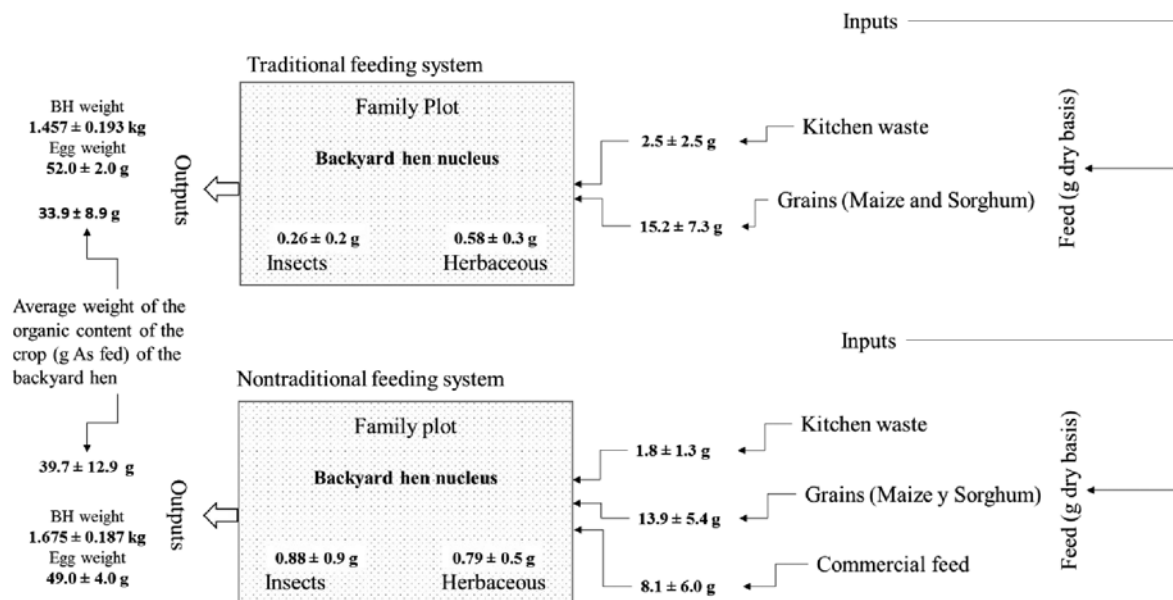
Inputs

Traditional feeding system

BH weight
1.457 ± 0.193 kg
Egg weight
52.0 ± 2.0 g

33.9 ± 8.9 g

Outputs

Family Plot

Backyard hen nucleus

0.26 ± 0.2 g
Insects

0.58 ± 0.3 g
Herbaceous

2.5 ± 2.5 g

Kitchen waste

15.2 ± 7.3 g

Grains (Maize and Sorghum)

Feed (g dry basis)

Average weight of the organic content of the crop (g As fed) of the backyard hen

Inputs

Nontraditional feeding system

39.7 ± 12.9 g

BH weight
1.675 ± 0.187 kg
Egg weight
49.0 ± 4.0 g

Outputs

Family plot

Backyard hen nucleus

0.88 ± 0.9 g
Insects

0.79 ± 0.5 g
Herbaceous

1.8 ± 1.3 g

Kitchen waste

13.9 ± 5.4 g

Grains (Maize y Sorghum)

8.1 ± 6.0 g

Commercial feed

Feed (g dry basis)